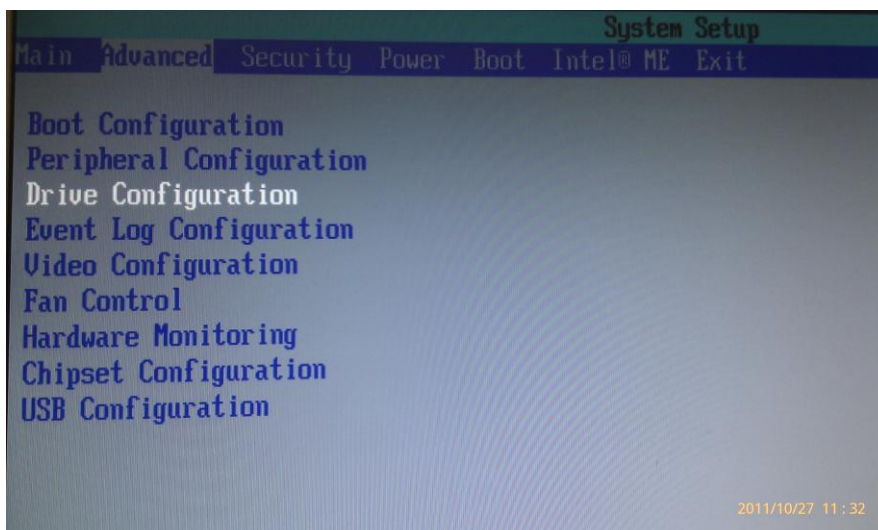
System Setup

Main Advanced Security Power Boot Intel® ME Exit

Boot Configuration
Peripheral Configuration
Drive Configuration
Event Log Configuration
Video Configuration
Fan Control
Hardware Monitoring
Chipset Configuration
USB Configuration

2011/10/27 11:32